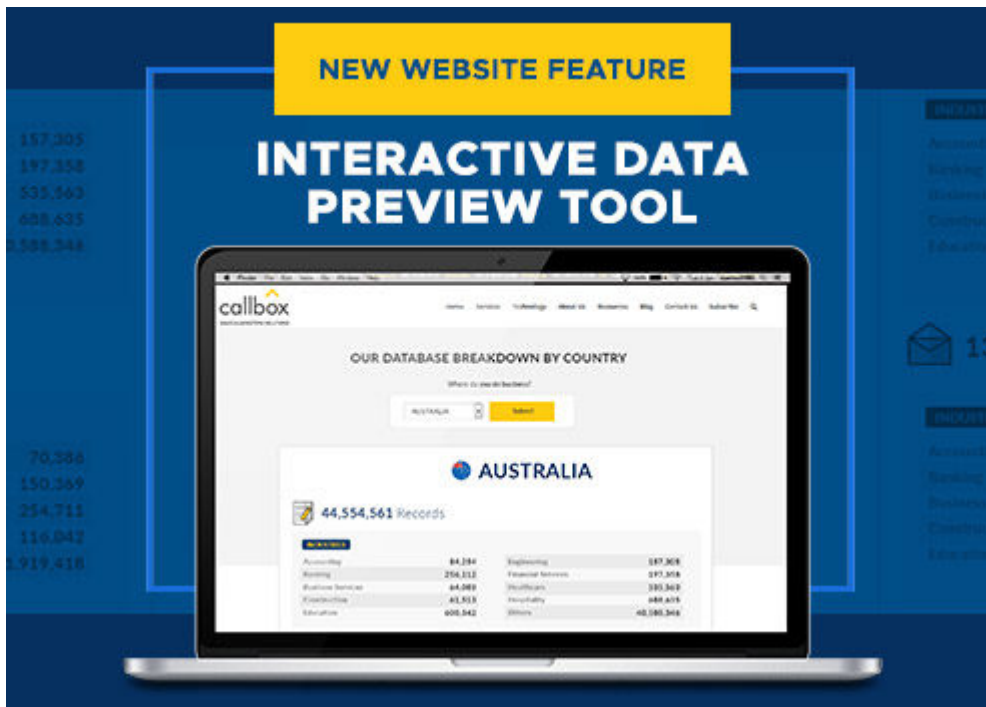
NEW WEBSITE FEATURE

INTERACTIVE DATA PREVIEW TOOL

157,305
197,358
535,563
688,635
588,346

70,386
150,369
254,711
116,042
919,418

INDUST
Accoun
Banking
Busines
Constru
Educatio

INDUST
Accoun
Banking
Busines
Constru
Educatio

callbox

Home Services Technology About Us Resources Blog Contact Us Subscribe

OUR DATABASE BREAKDOWN BY COUNTRY

Where do you do business?

AUSTRALIA

Submit

AUSTRALIA

44,554,561 Records

| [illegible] | 84,284 | Engineering | 157,305 |
|---|---|---|---|
| Banking | 256,112 | Financial Services | 197,358 |
| Business Services | 64,089 | Healthcare | 535,563 |
| Construction | 41,515 | Hospitality | 688,635 |
| Education | 600,542 | Others | 40,588,346 |